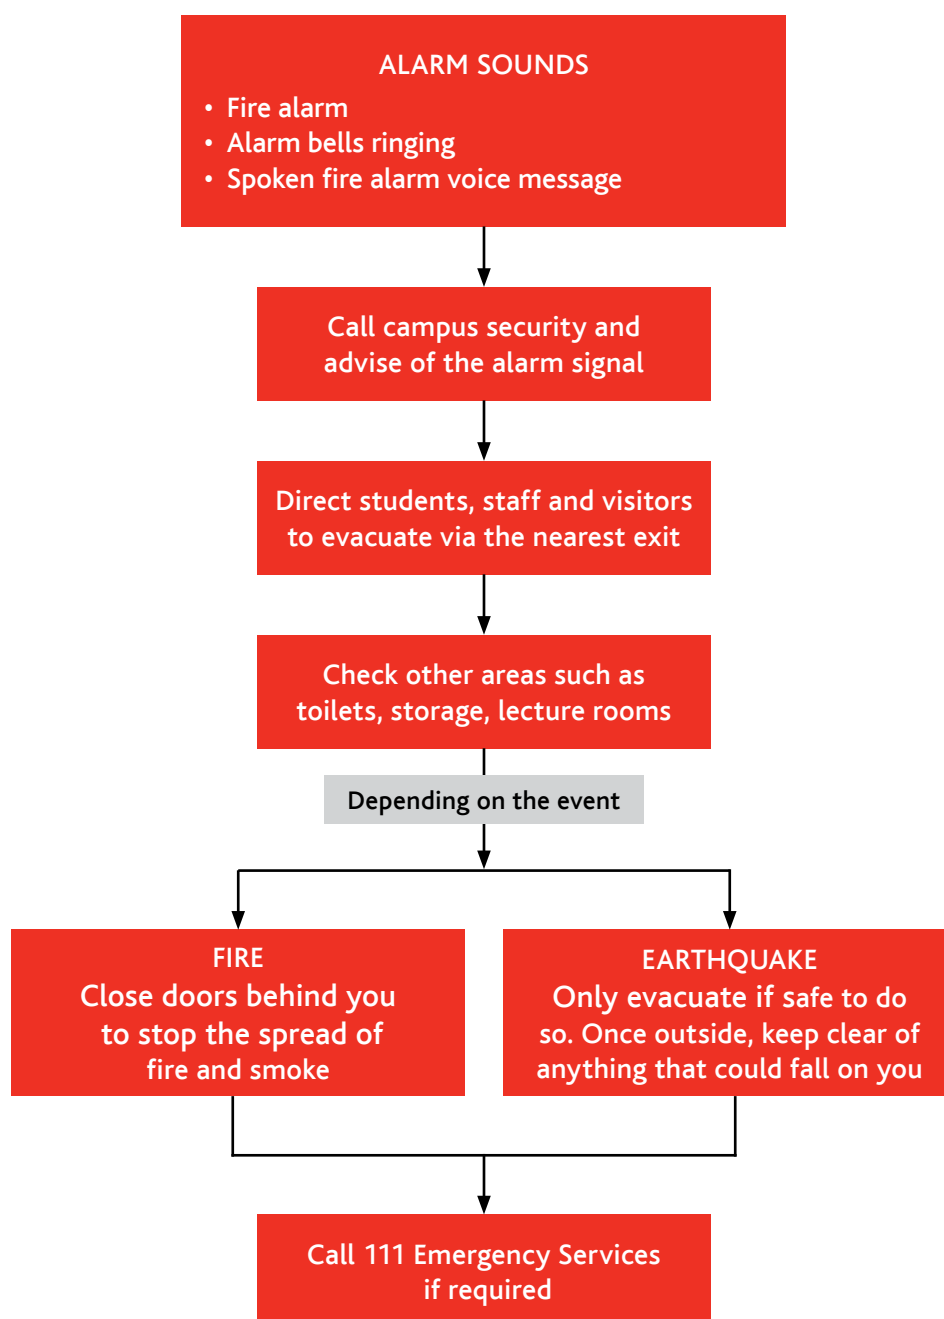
ALARM SOUNDS

• Fire alarm
• Alarm bells ringing
• Spoken fire alarm voice message

Call campus security and advise of the alarm signal

Direct students, staff and visitors to evacuate via the nearest exit

Check other areas such as toilets, storage, lecture rooms

Depending on the event

FIRE
Close doors behind you to stop the spread of fire and smoke

EARTHQUAKE
Only evacuate if safe to do so. Once outside, keep clear of anything that could fall on you

Call 111 Emergency Services if required